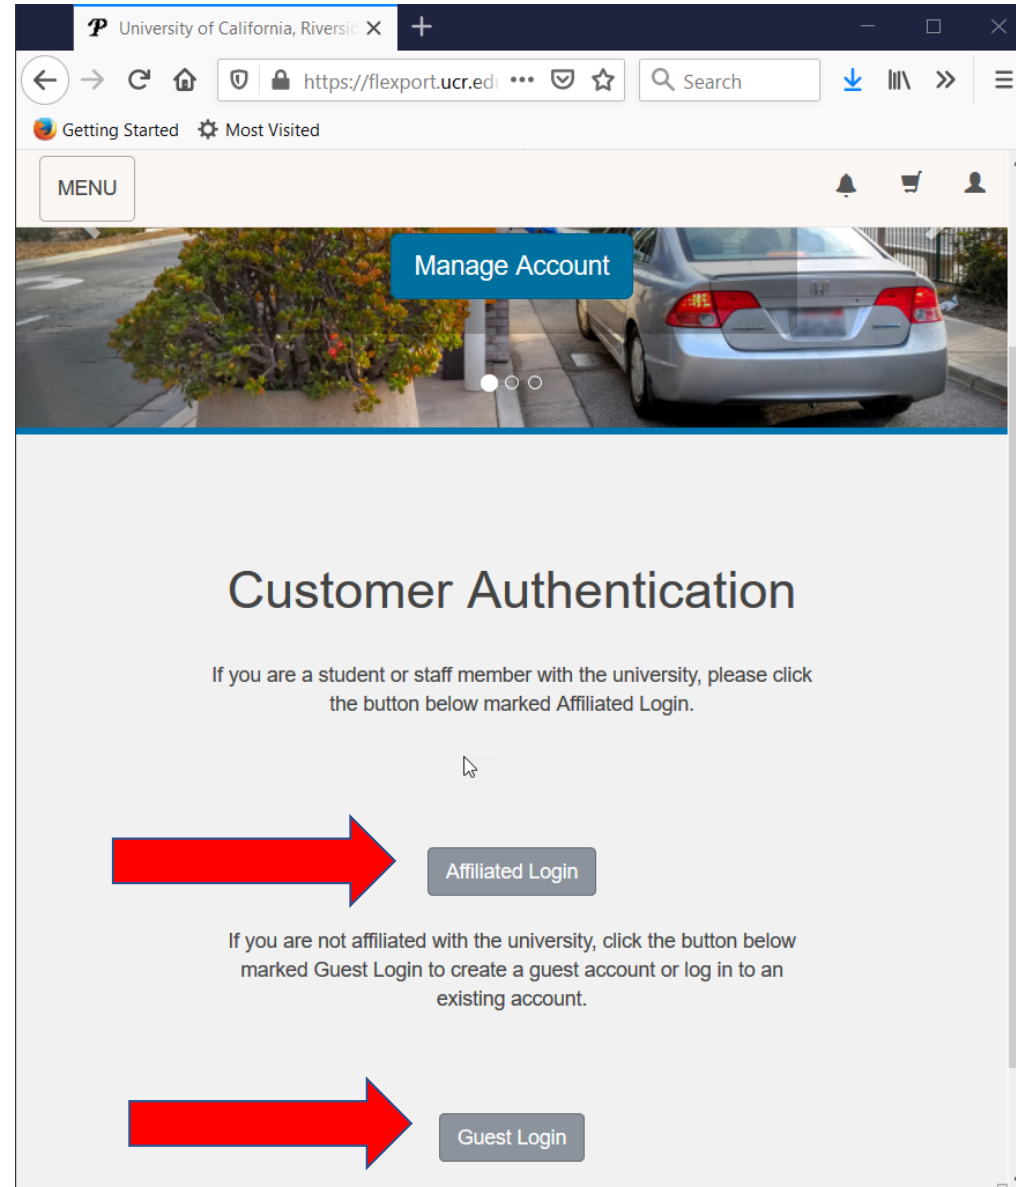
University of California, Riversic

https://flexport.ucr.edu

Search

Getting Started Most Visited

MENU

Manage Account

Customer Authentication

If you are a student or staff member with the university, please click the button below marked Affiliated Login.

Affiliated Login

If you are not affiliated with the university, click the button below marked Guest Login to create a guest account or log in to an existing account.

Guest Login